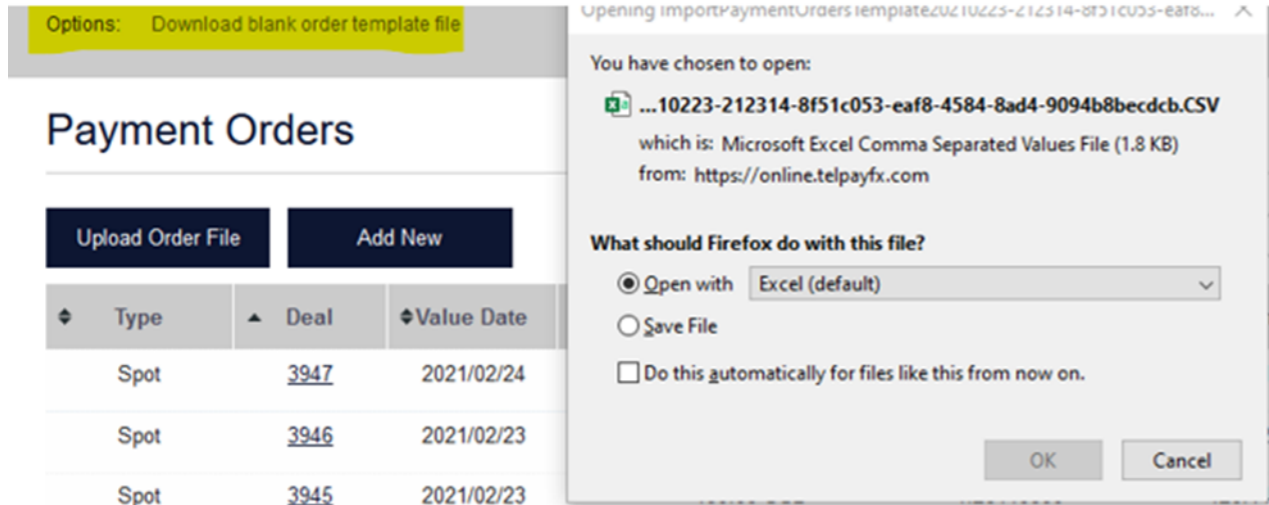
Options: Download blank order template file

Payment Orders

Upload Order File

Add New

| Type | Deal | Value Date |
|---|---|---|
| Spot | 3947 | 2021/02/24 |
| Spot | 3946 | 2021/02/23 |
| Spot | 3945 | 2021/02/23 |

Opening ImportPaymentOrdersTemplate20210223-212314-8f51c053-eaf8...

You have chosen to open:

...10223-212314-8f51c053-eaf8-4584-8ad4-9094b8becdcb.CSV

which is: Microsoft Excel Comma Separated Values File (1.8 KB)

from: https://online.telpayfx.com

What should Firefox do with this file?

Open with Excel (default)

Save File

Do this automatically for files like this from now on.

OK

Cancel